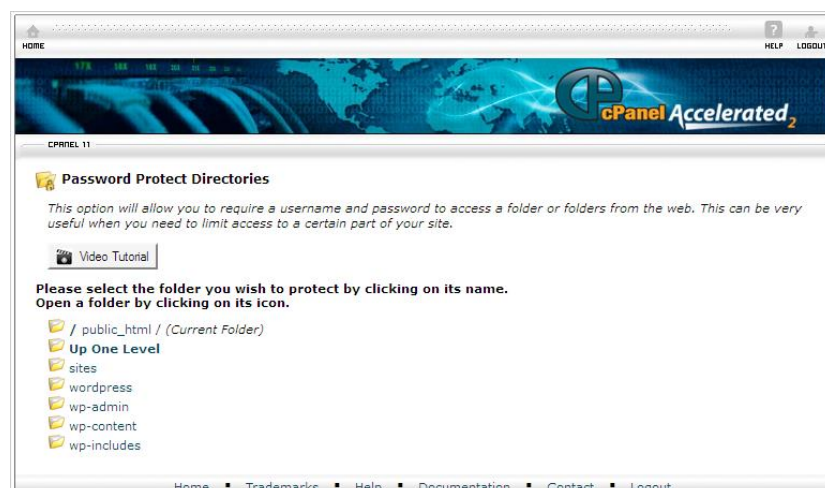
HOME

HELP LOGOUT

cPanel Accelerated 2

CPANEL 11

Password Protect Directories

This option will allow you to require a username and password to access a folder or folders from the web. This can be very useful when you need to limit access to a certain part of your site.

Video Tutorial

Please select the folder you wish to protect by clicking on its name.
Open a folder by clicking on its icon.

/ public_html / (Current Folder)
Up One Level
sites
wordpress
wp-admin
wp-content
wp-includes

Home Trademarks Help Documentation Contact Logout